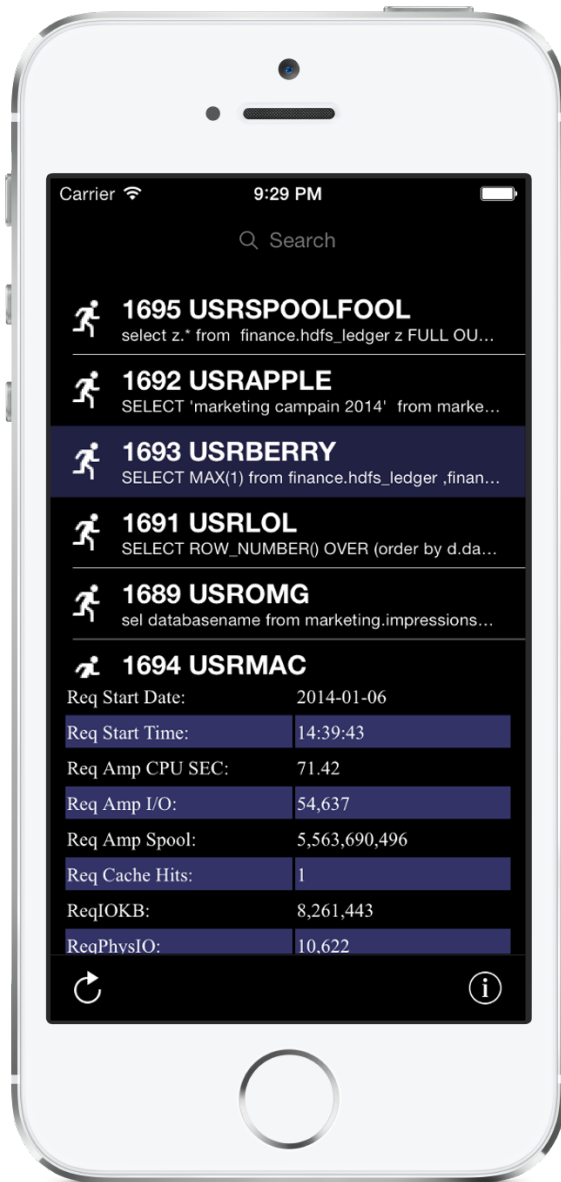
Carrier

9:29 PM

Search

1695 USRSPOOLFOOL
select z.* from finance.hdfs_ledger z FULL OU...

1692 USRAPPLE
SELECT 'marketing campain 2014' from marke...

1693 USRBERRY
SELECT MAX(1) from finance.hdfs_ledger ,finan...

1691 USRLOL
SELECT ROW_NUMBER() OVER (order by d.da...

1689 USROMG
sel databasename from marketing.impressions...

1694 USRMAC

| | |
|---|---|
| Req Start Date: | 2014-01-06 |
| Req Start Time: | 14:39:43 |
| Req Amp CPU SEC: | 71.42 |
| Req Amp I/O: | 54,637 |
| Req Amp Spool: | 5,563,690,496 |
| Req Cache Hits: | 1 |
| ReqIOKB: | 8,261,443 |
| ReqPhysIO: | 10,622 |